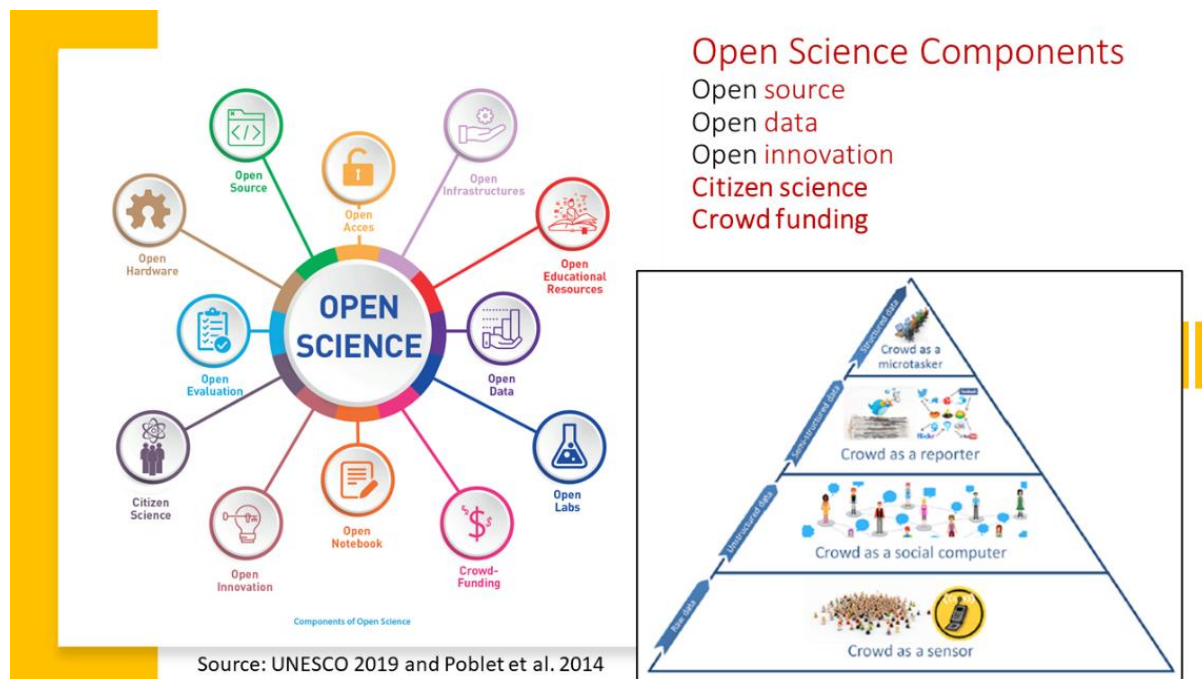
Open Science Components
Open source
Open data
Open innovation
Citizen science
Crowd funding

Open Source
Open Acces
Open Infrastructures
Open Hardware
Open Educational Resources
OPEN SCIENCE
Open Evaluation
Open Data
Open Labs
Citizen Science
Open Innovation
Open Notebook
Crowd-Funding
Components of Open Science

Structured data
Crowd as a microtasker
Semi-structured data
Crowd as a reporter
Unstructured data
Crowd as a social computer
Raw data
Crowd as a sensor

Source: UNESCO 2019 and Poblet et al. 2014